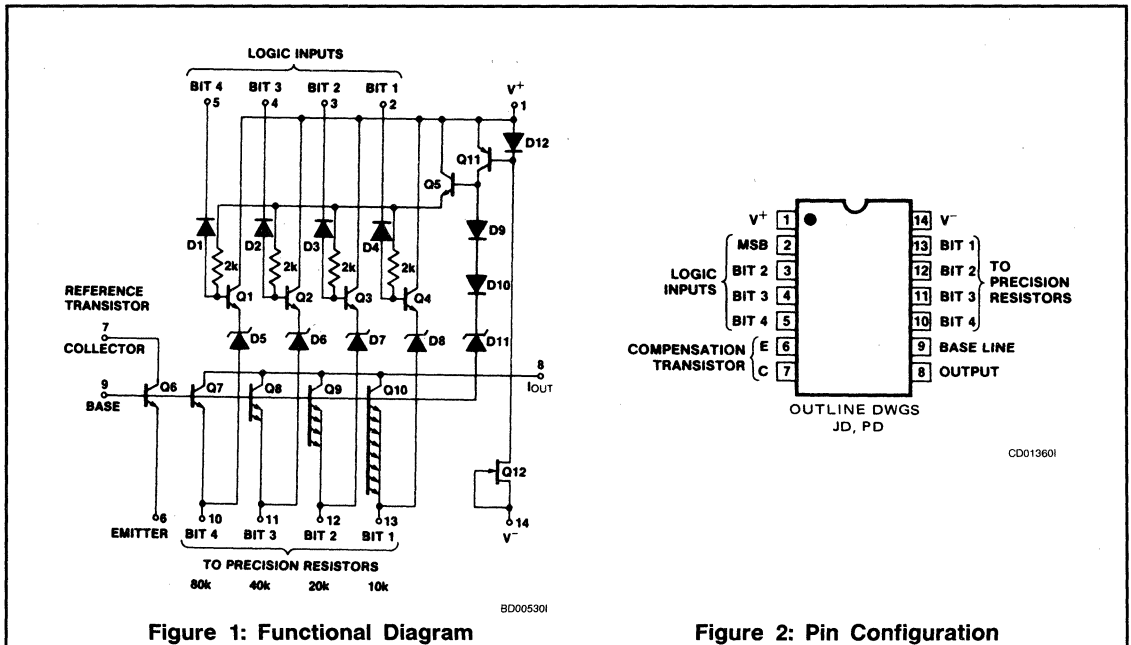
LOGIC INPUTS

BIT 4 5
BIT 3 4
BIT 2 3
BIT 1 2
V$^+$ 1

D12
Q11
Q5
D1
D2
D3
D4
D9
2k
2k
2k
2k
D10
REFERENCE TRANSISTOR
Q1
Q2
Q3
Q4
7
COLLECTOR
D5
D6
D7
D8
D11
8
9
Q6
Q7
Q8
Q9
Q10
I$_{OUT}$
BASE
Q12
6
EMITTER
10 BIT 4
11 BIT 3
12 BIT 2
13 BIT 1
14 V$^-$

TO PRECISION RESISTORS
80k 40k 20k 10k

BD00530I

Figure 1: Functional Diagram

V$^+$ 1
LOGIC INPUTS
MSB 2
BIT 2 3
BIT 3 4
BIT 4 5
COMPENSATION TRANSISTOR
E 6
C 7
14 V$^-$
13 BIT 1
12 BIT 2
11 BIT 3
10 BIT 4
TO PRECISION RESISTORS
9 BASE LINE
8 OUTPUT

OUTLINE DWGS JD, PD

CD01360I

Figure 2: Pin Configuration